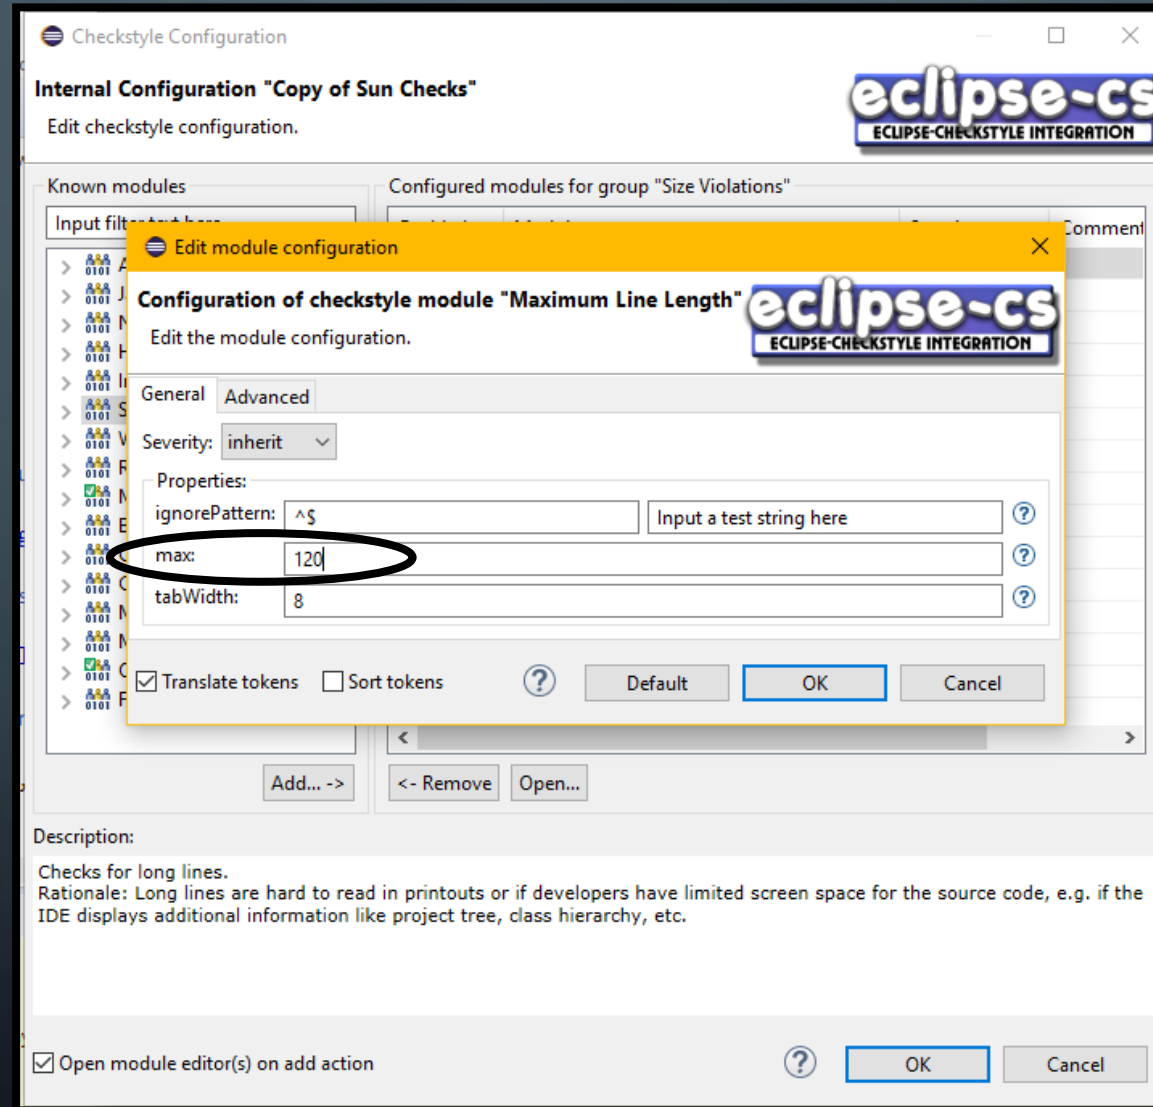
Checkstyle Configuration

Internal Configuration "Copy of Sun Checks"

Edit checkstyle configuration.

eclipse-cs
ECLIPSE-CHECKSTYLE INTEGRATION

Known modules

Input filt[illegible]

Configured modules for group "Size Violations"

Comment

Edit module configuration

Configuration of checkstyle module "Maximum Line Length"

Edit the module configuration.

eclipse-cs
ECLIPSE-CHECKSTYLE INTEGRATION

General
Advanced

Severity: inherit

Properties:

ignorePattern: ^$
Input a test string here

max: 120

tabWidth: 8

Translate tokens
Sort tokens
Default
OK
Cancel

Add... ->
<- Remove
Open...

Description:

Checks for long lines.
Rationale: Long lines are hard to read in printouts or if developers have limited screen space for the source code, e.g. if the IDE displays additional information like project tree, class hierarchy, etc.

Open module editor(s) on add action
OK
Cancel